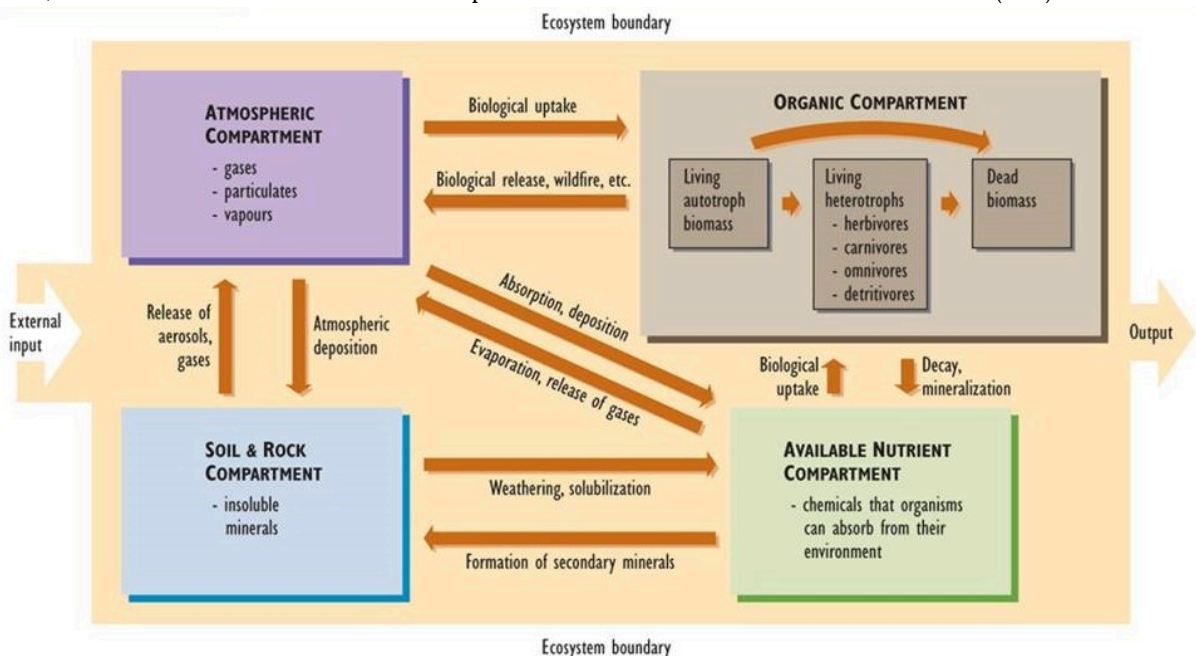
Ecosystem boundary

ATMOSPHERIC COMPARTMENT
- gases
- particulates
- vapours

Biological uptake

Biological release, wildfire, etc.

ORGANIC COMPARTMENT

Living autotroph biomass

Living heterotrophs
- herbivores
- carnivores
- omnivores
- detritivores

Dead biomass

External input

Release of aerosols, gases

Atmospheric deposition

Absorption, deposition

Evaporation, release of gases

Biological uptake

Decay, mineralization

Output

SOIL & ROCK COMPARTMENT
- insoluble minerals

Weathering, solubilization

Formation of secondary minerals

AVAILABLE NUTRIENT COMPARTMENT
- chemicals that organisms can absorb from their environment

Ecosystem boundary